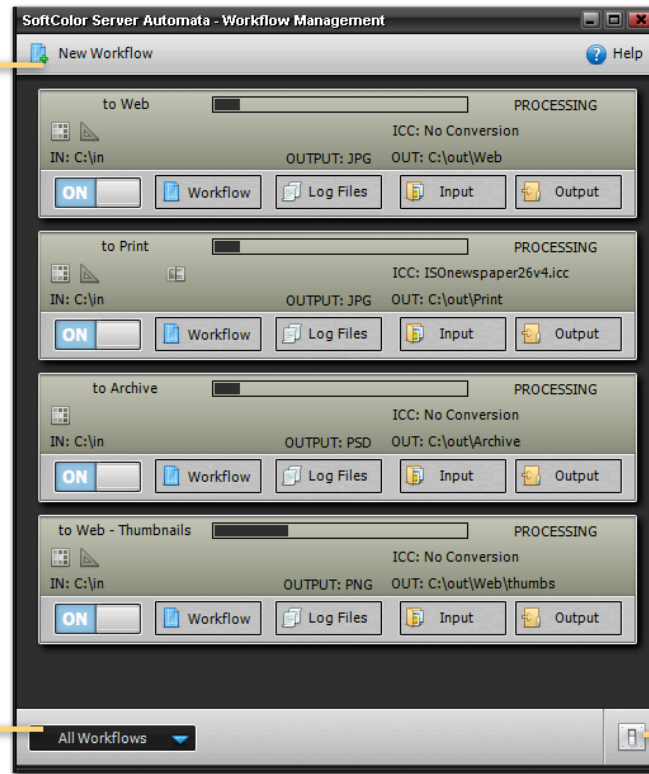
SoftColor Server Automata - Workflow Management

New Workflow

Help

to Web

PROCESSING

ICC: No Conversion

IN: C:\in

OUTPUT: JPG

OUT: C:\out\Web

ON

Workflow

Log Files

Input

Output

to Print

PROCESSING

ICC: ISOnewspaper26v4.icc

IN: C:\in

OUTPUT: JPG

OUT: C:\out\Print

ON

Workflow

Log Files

Input

Output

to Archive

PROCESSING

ICC: No Conversion

IN: C:\in

OUTPUT: PSD

OUT: C:\out\Archive

ON

Workflow

Log Files

Input

Output

to Web - Thumbnails

PROCESSING

ICC: No Conversion

IN: C:\in

OUTPUT: PNG

OUT: C:\out\Web\thumbs

ON

Workflow

Log Files

Input

Output

All Workflows